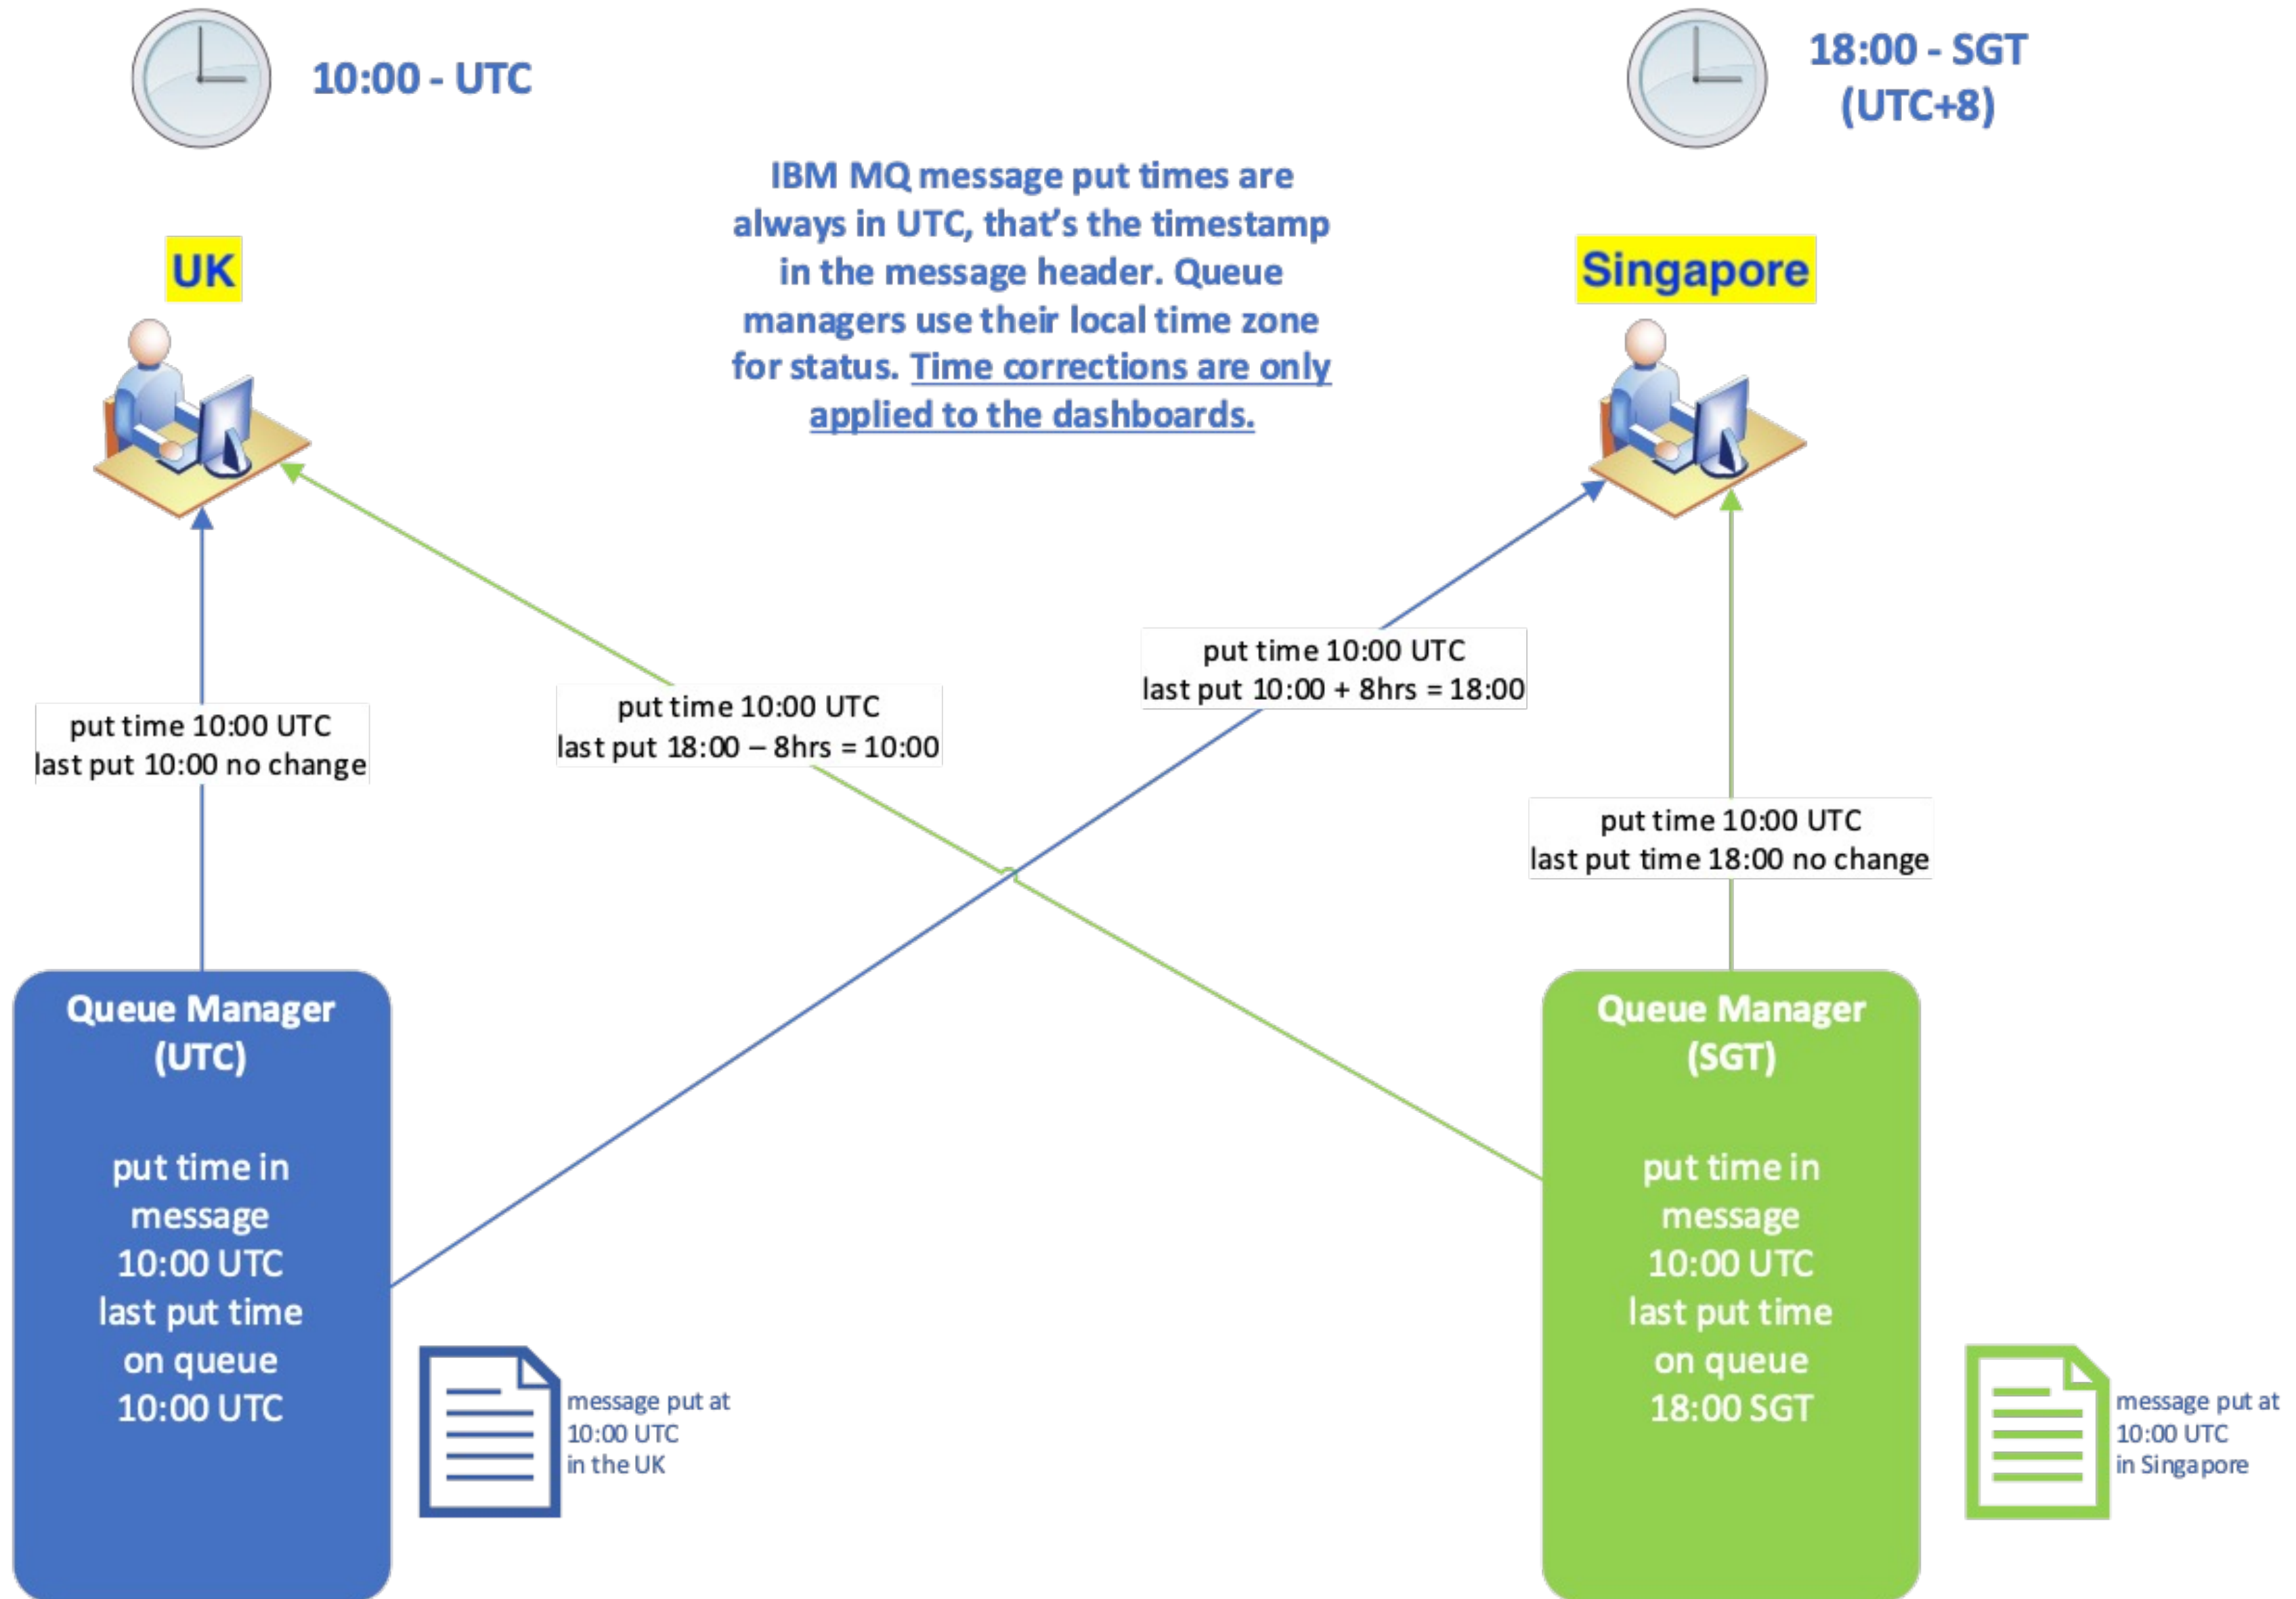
10:00 - UTC

18:00 - SGT
(UTC+8)

IBM MQ message put times are always in UTC, that's the timestamp in the message header. Queue managers use their local time zone for status. Time corrections are only applied to the dashboards.

UK

Singapore

put time 10:00 UTC
last put 10:00 no change

put time 10:00 UTC
last put 18:00 – 8hrs = 10:00

put time 10:00 UTC
last put 10:00 + 8hrs = 18:00

put time 10:00 UTC
last put time 18:00 no change

Queue Manager
(UTC)

put time in message
10:00 UTC
last put time on queue
10:00 UTC

message put at
10:00 UTC
in the UK

Queue Manager
(SGT)

put time in message
10:00 UTC
last put time on queue
18:00 SGT

message put at
10:00 UTC
in Singapore